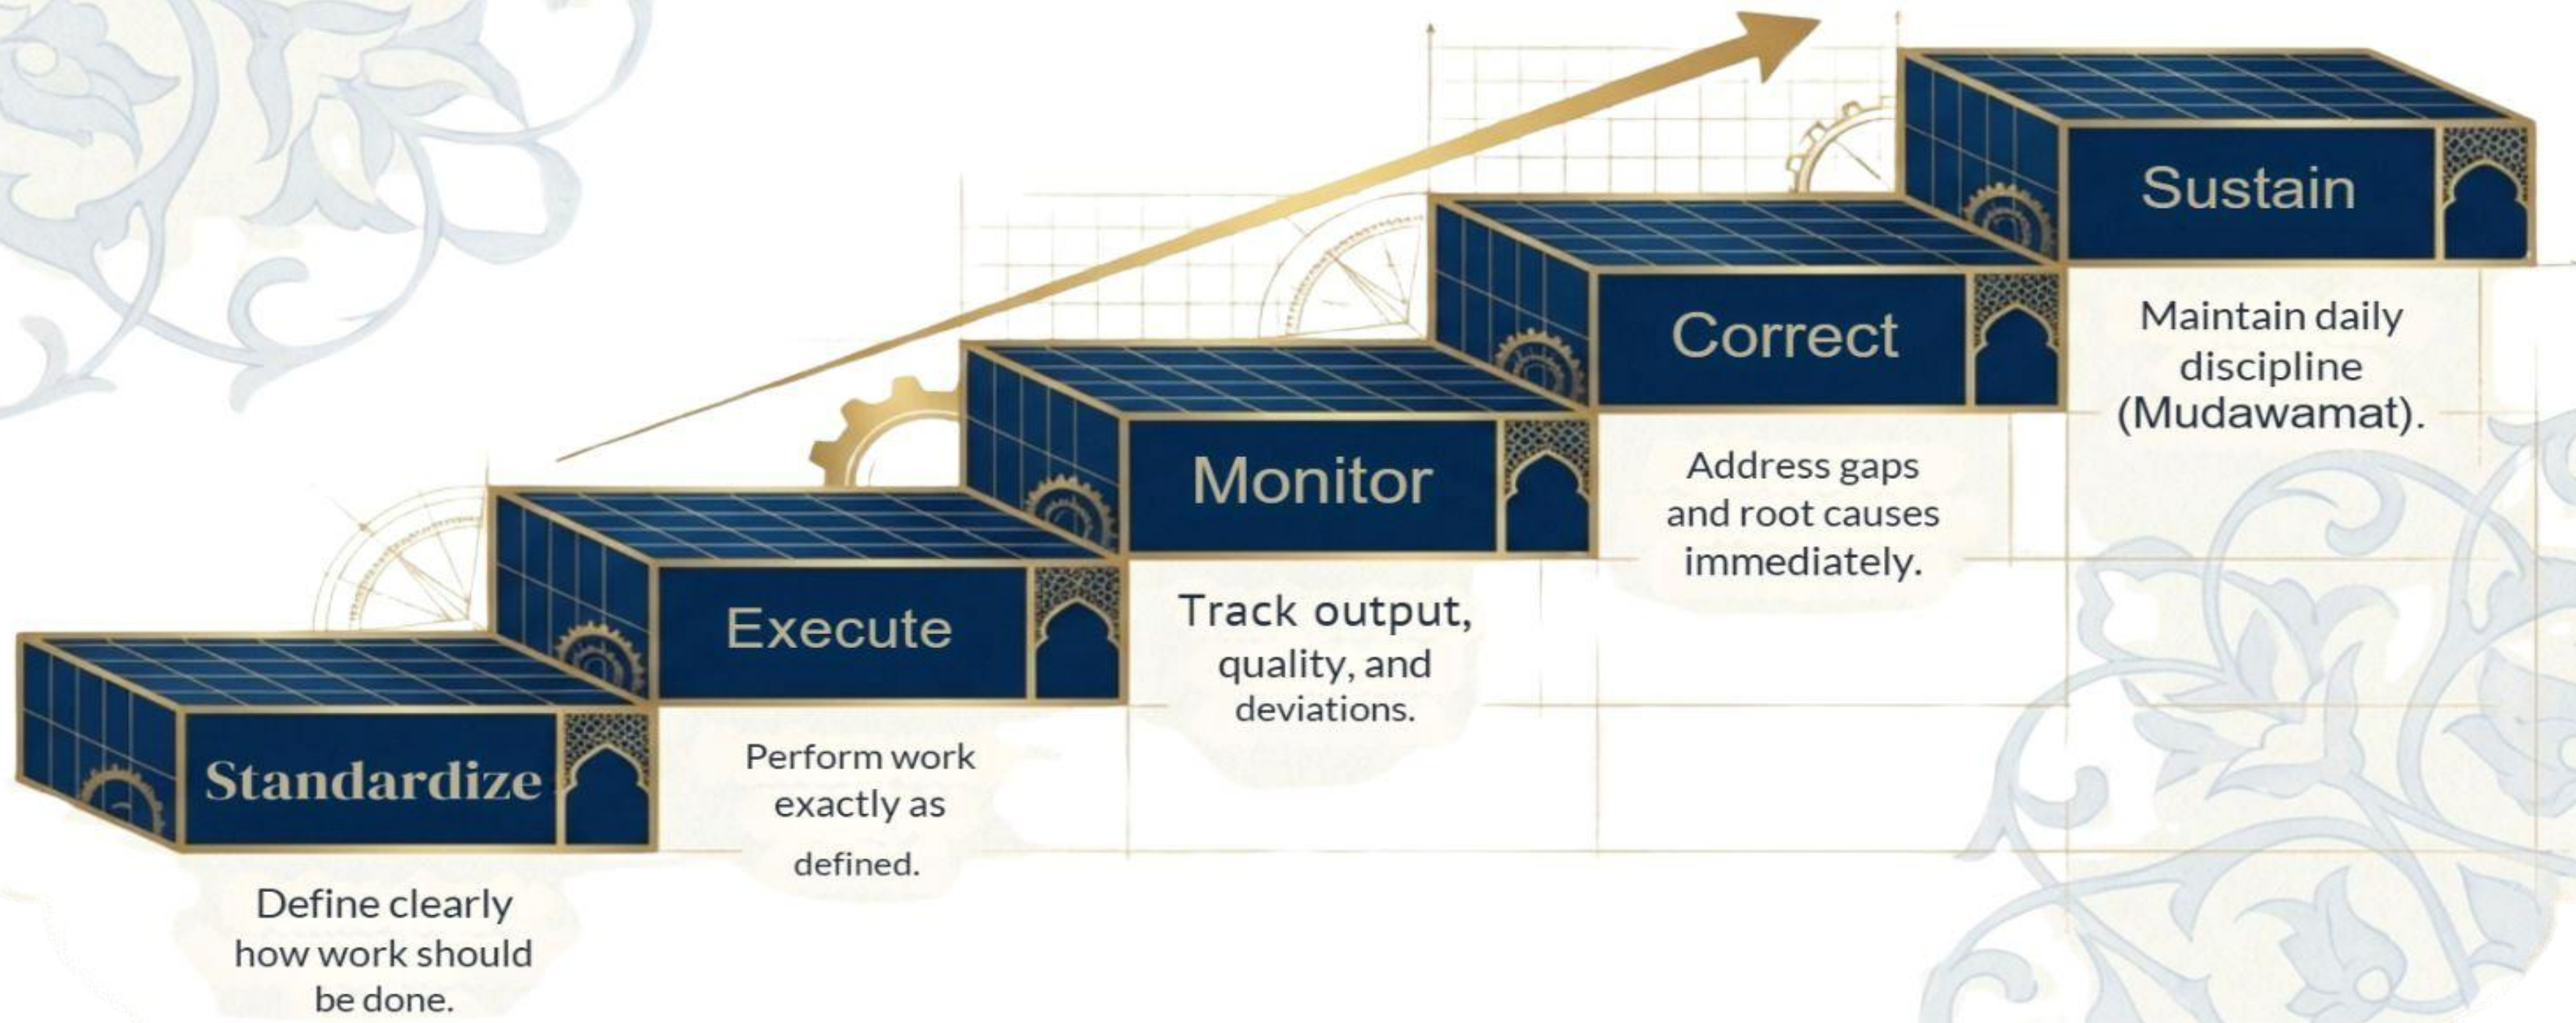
Standardize

Define clearly how work should be done.

Execute

Perform work exactly as defined.

Monitor

Track output, quality, and deviations.

Correct

Address gaps and root causes immediately.

Sustain

Maintain daily discipline (Mudawamat).